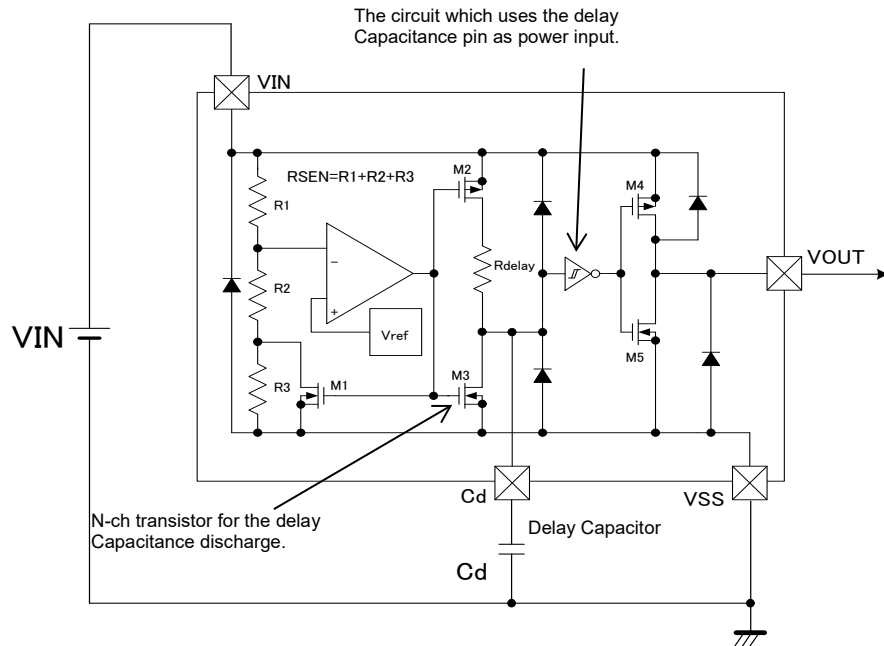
The circuit which uses the delay Capacitance pin as power input.

VIN

RSEN=R1+R2+R3

M2

R1

M4

−

Rdelay

VOUT

R2

+

Vref

VIN

M5

R3

M1

M3

N-ch transistor for the delay Capacitance discharge.

Cd

VSS

Delay Capacitor

Cd